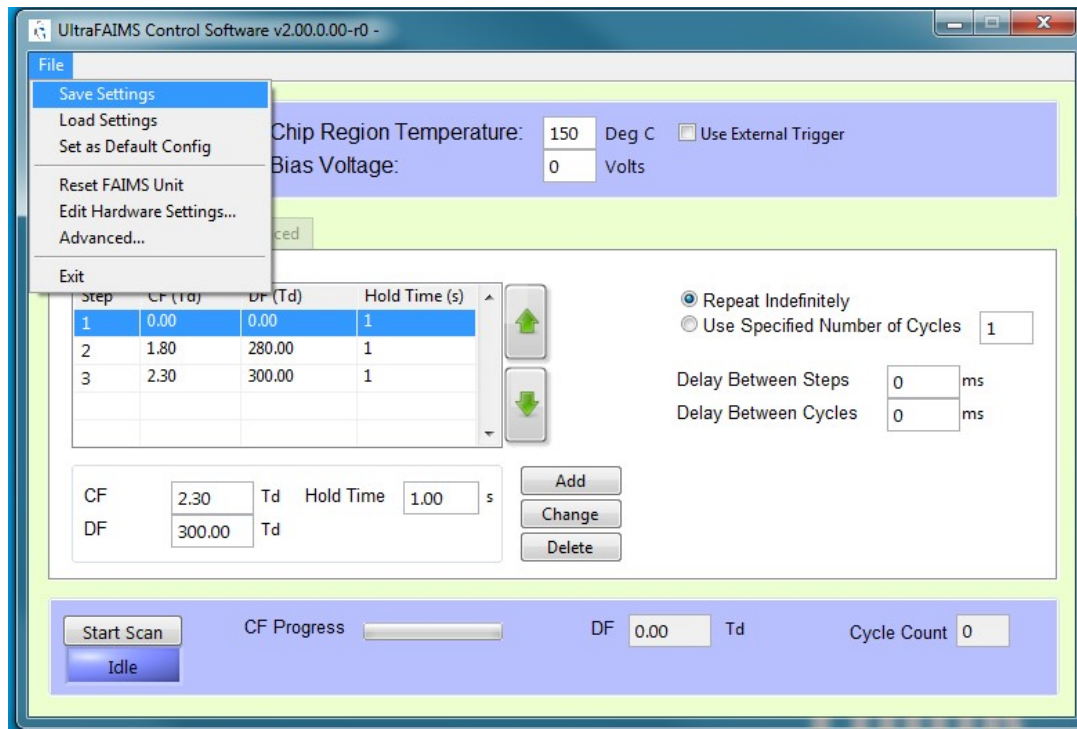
UltraFAIMS Control Software v2.00.0.00-r0 -

File

Save Settings
Load Settings
Set as Default Config
Reset FAIMS Unit
Edit Hardware Settings...
Advanced...
Exit

Chip Region Temperature: 150 Deg C
Use External Trigger
Bias Voltage: 0 Volts

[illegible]ced

| Step | CF (Td) | DF (Td) | Hold Time (s) |
|---|---|---|---|
| 1 | 0.00 | 0.00 | 1 |
| 2 | 1.80 | 280.00 | 1 |
| 3 | 2.30 | 300.00 | 1 |

Repeat Indefinitely
Use Specified Number of Cycles 1

Delay Between Steps 0 ms
Delay Between Cycles 0 ms

CF 2.30 Td Hold Time 1.00 s
DF 300.00 Td

Add
Change
Delete

Start Scan
Idle
CF Progress
DF 0.00 Td
Cycle Count 0